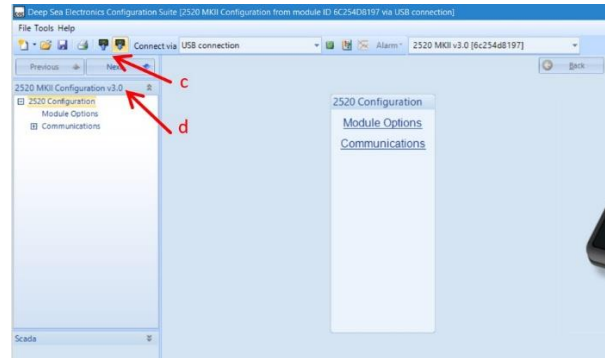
Deep Sea Electronics Configuration Suite [2520 MKII Configuration from module ID 6C254D8197 via USB connection]

File Tools Help

Connect via USB connection

Alarm 2520 MKII v3.0 [6c254d8197]

Previous Next

Back

c

2520 MKII Configuration v3.0

d

2520 Configuration
Module Options
Communications

2520 Configuration

Module Options

Communications

Scada